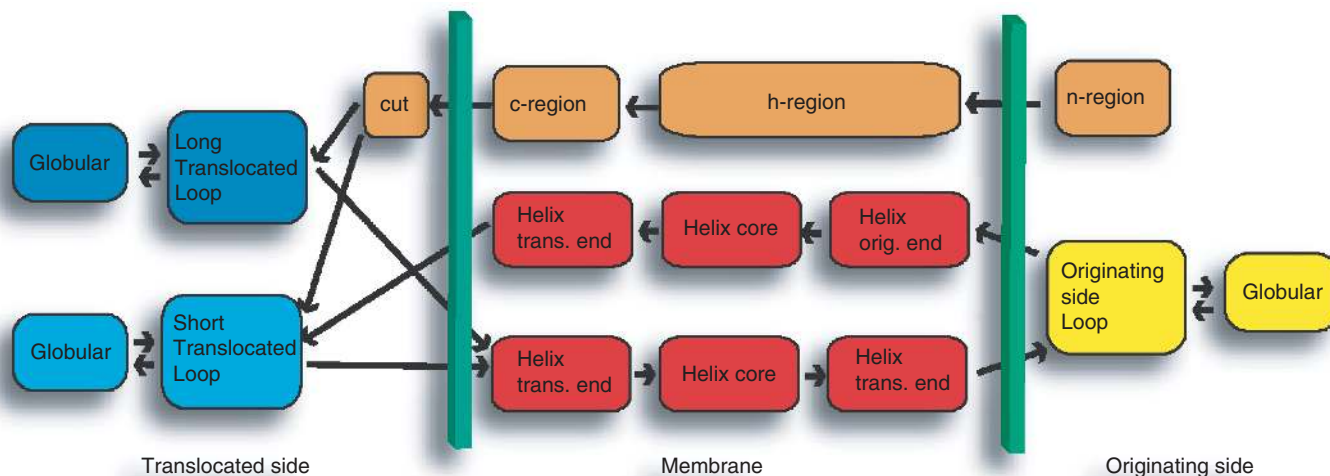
cut

c-region

h-region

n-region

Globular

Long Translocated Loop

Helix trans. end

Helix core

Helix orig. end

Originating side Loop

Globular

Globular

Short Translocated Loop

Helix trans. end

Helix core

Helix trans. end

Translocated side

Membrane

Originating side